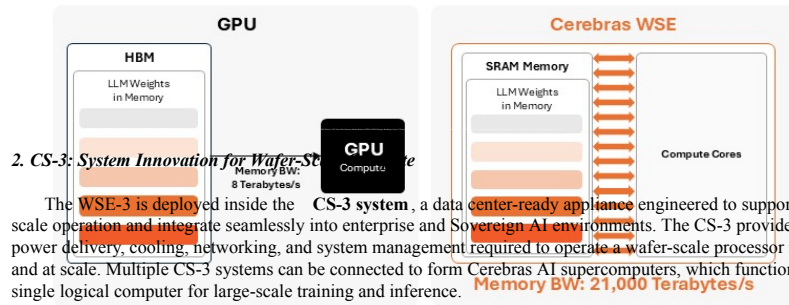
GPU

HBM

LLM Weights in Memory

GPU Compute

Memory BW: 8 Terabytes/s

Cerebras WSE

SRAM Memory

LLM Weights in Memory

Compute Cores

Memory BW: 21,000 Terabytes/s

2. CS-3: System Innovation for Wafer-Sc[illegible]

The WSE-3 is deployed inside the CS-3 system, a data center-ready appliance engineered to suppor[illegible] scale operation and integrate seamlessly into enterprise and Sovereign AI environments. The CS-3 provide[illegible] power delivery, cooling, networking, and system management required to operate a wafer-scale processor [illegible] and at scale. Multiple CS-3 systems can be connected to form Cerebras AI supercomputers, which functio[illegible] single logical computer for large-scale training and inference.